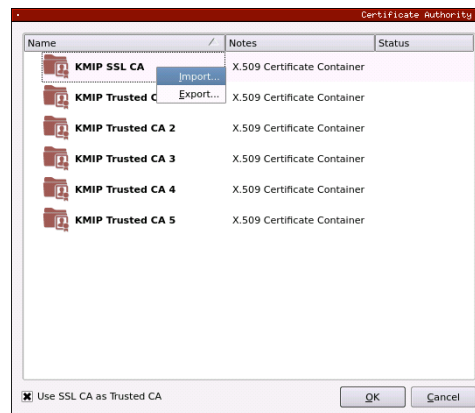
Certificate Authority

| Name | Notes | Status |
|---|---|---|
| KMIP SSL CA | X.509 Certificate Container | |
| KMIP Trusted C | X.509 Certificate Container | |
| KMIP Trusted CA 2 | X.509 Certificate Container | |
| KMIP Trusted CA 3 | X.509 Certificate Container | |
| KMIP Trusted CA 4 | X.509 Certificate Container | |
| KMIP Trusted CA 5 | X.509 Certificate Container | |

Import...
Export...

Use SSL CA as Trusted CA

OK

Cancel